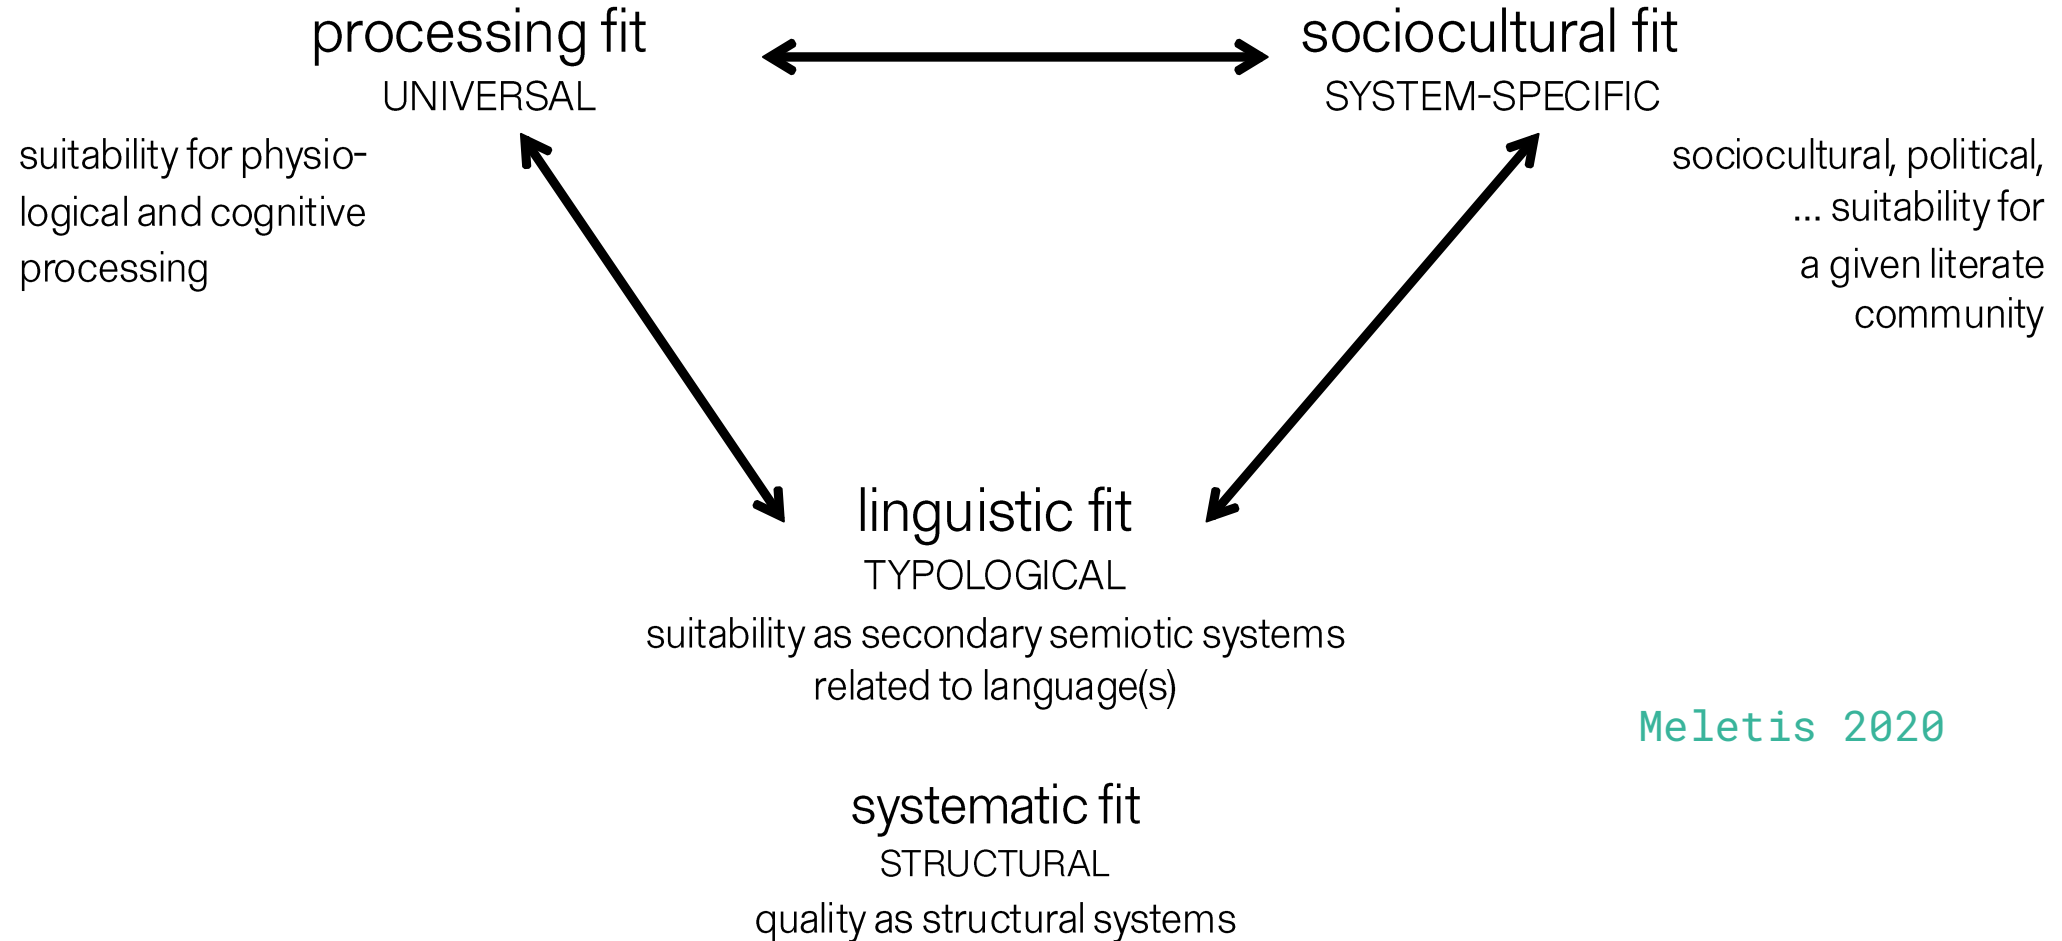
processing fit
UNIVERSAL

sociocultural fit
SYSTEM-SPECIFIC

suitability for physiological and cognitive processing

sociocultural, political, ... suitability for a given literate community

linguistic fit
TYPOLOGICAL
suitability as secondary semiotic systems related to language(s)

Meletis 2020

systematic fit
STRUCTURAL
quality as structural systems